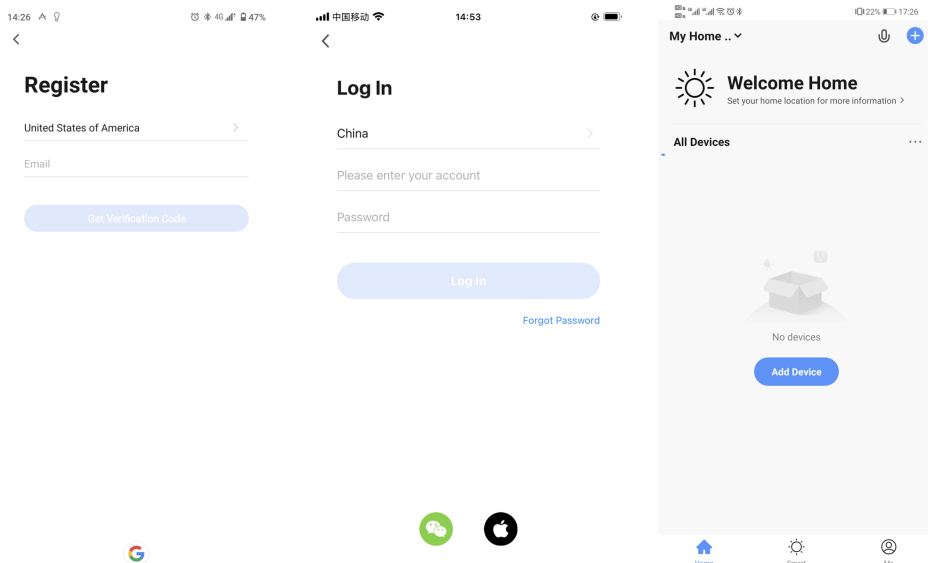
14:26 47%

Register

United States of America

Email

Get Verification Code

中国移动 14:53

Log In

China

Please enter your account

Password

Log In

Forgot Password

22% 17:26

My Home ..

Welcome Home

Set your home location for more information

All Devices

No devices

Add Device

Home Smart Me